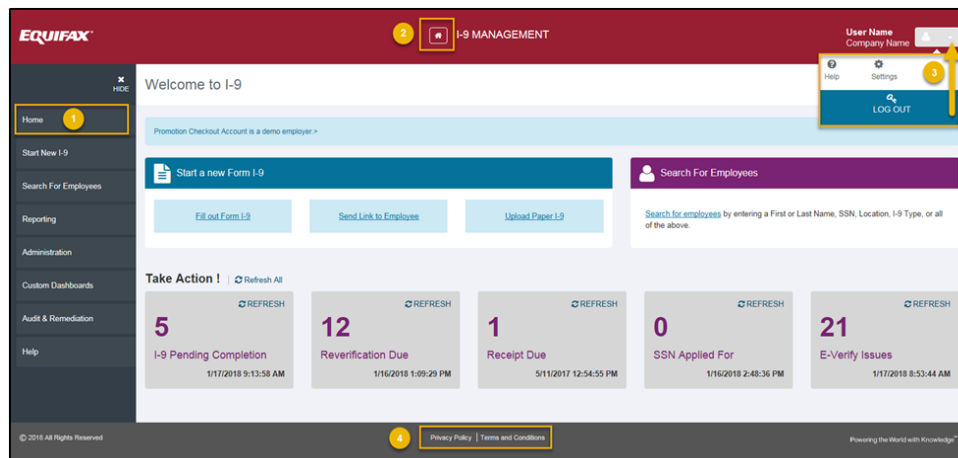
EQUIFAX

2 I-9 MANAGEMENT

User Name
Company Name

Help Settings 3

LOG OUT

HIDE

Home 1

Start New I-9

Search For Employees

Reporting

Administration

Custom Dashboards

Audit & Remediation

Help

Welcome to I-9

Promotion Checkout Account is a demo employer.>

Start a new Form I-9

Fill out Form I-9

Send Link to Employee

Upload Paper I-9

Search For Employees

Search for employees by entering a First or Last Name, SSN, Location, I-9 Type, or all of the above.

Take Action ! Refresh All

REFRESH
5
I-9 Pending Completion
1/17/2018 9:13:58 AM

REFRESH
12
Reverification Due
1/16/2018 1:09:29 PM

REFRESH
1
Receipt Due
5/11/2017 12:54:55 PM

REFRESH
0
SSN Applied For
1/16/2018 2:48:36 PM

REFRESH
21
E-Verify Issues
1/17/2018 8:53:44 AM

© 2018 All Rights Reserved

4 Privacy Policy | Terms and Conditions

Powering the World with Knowledge™